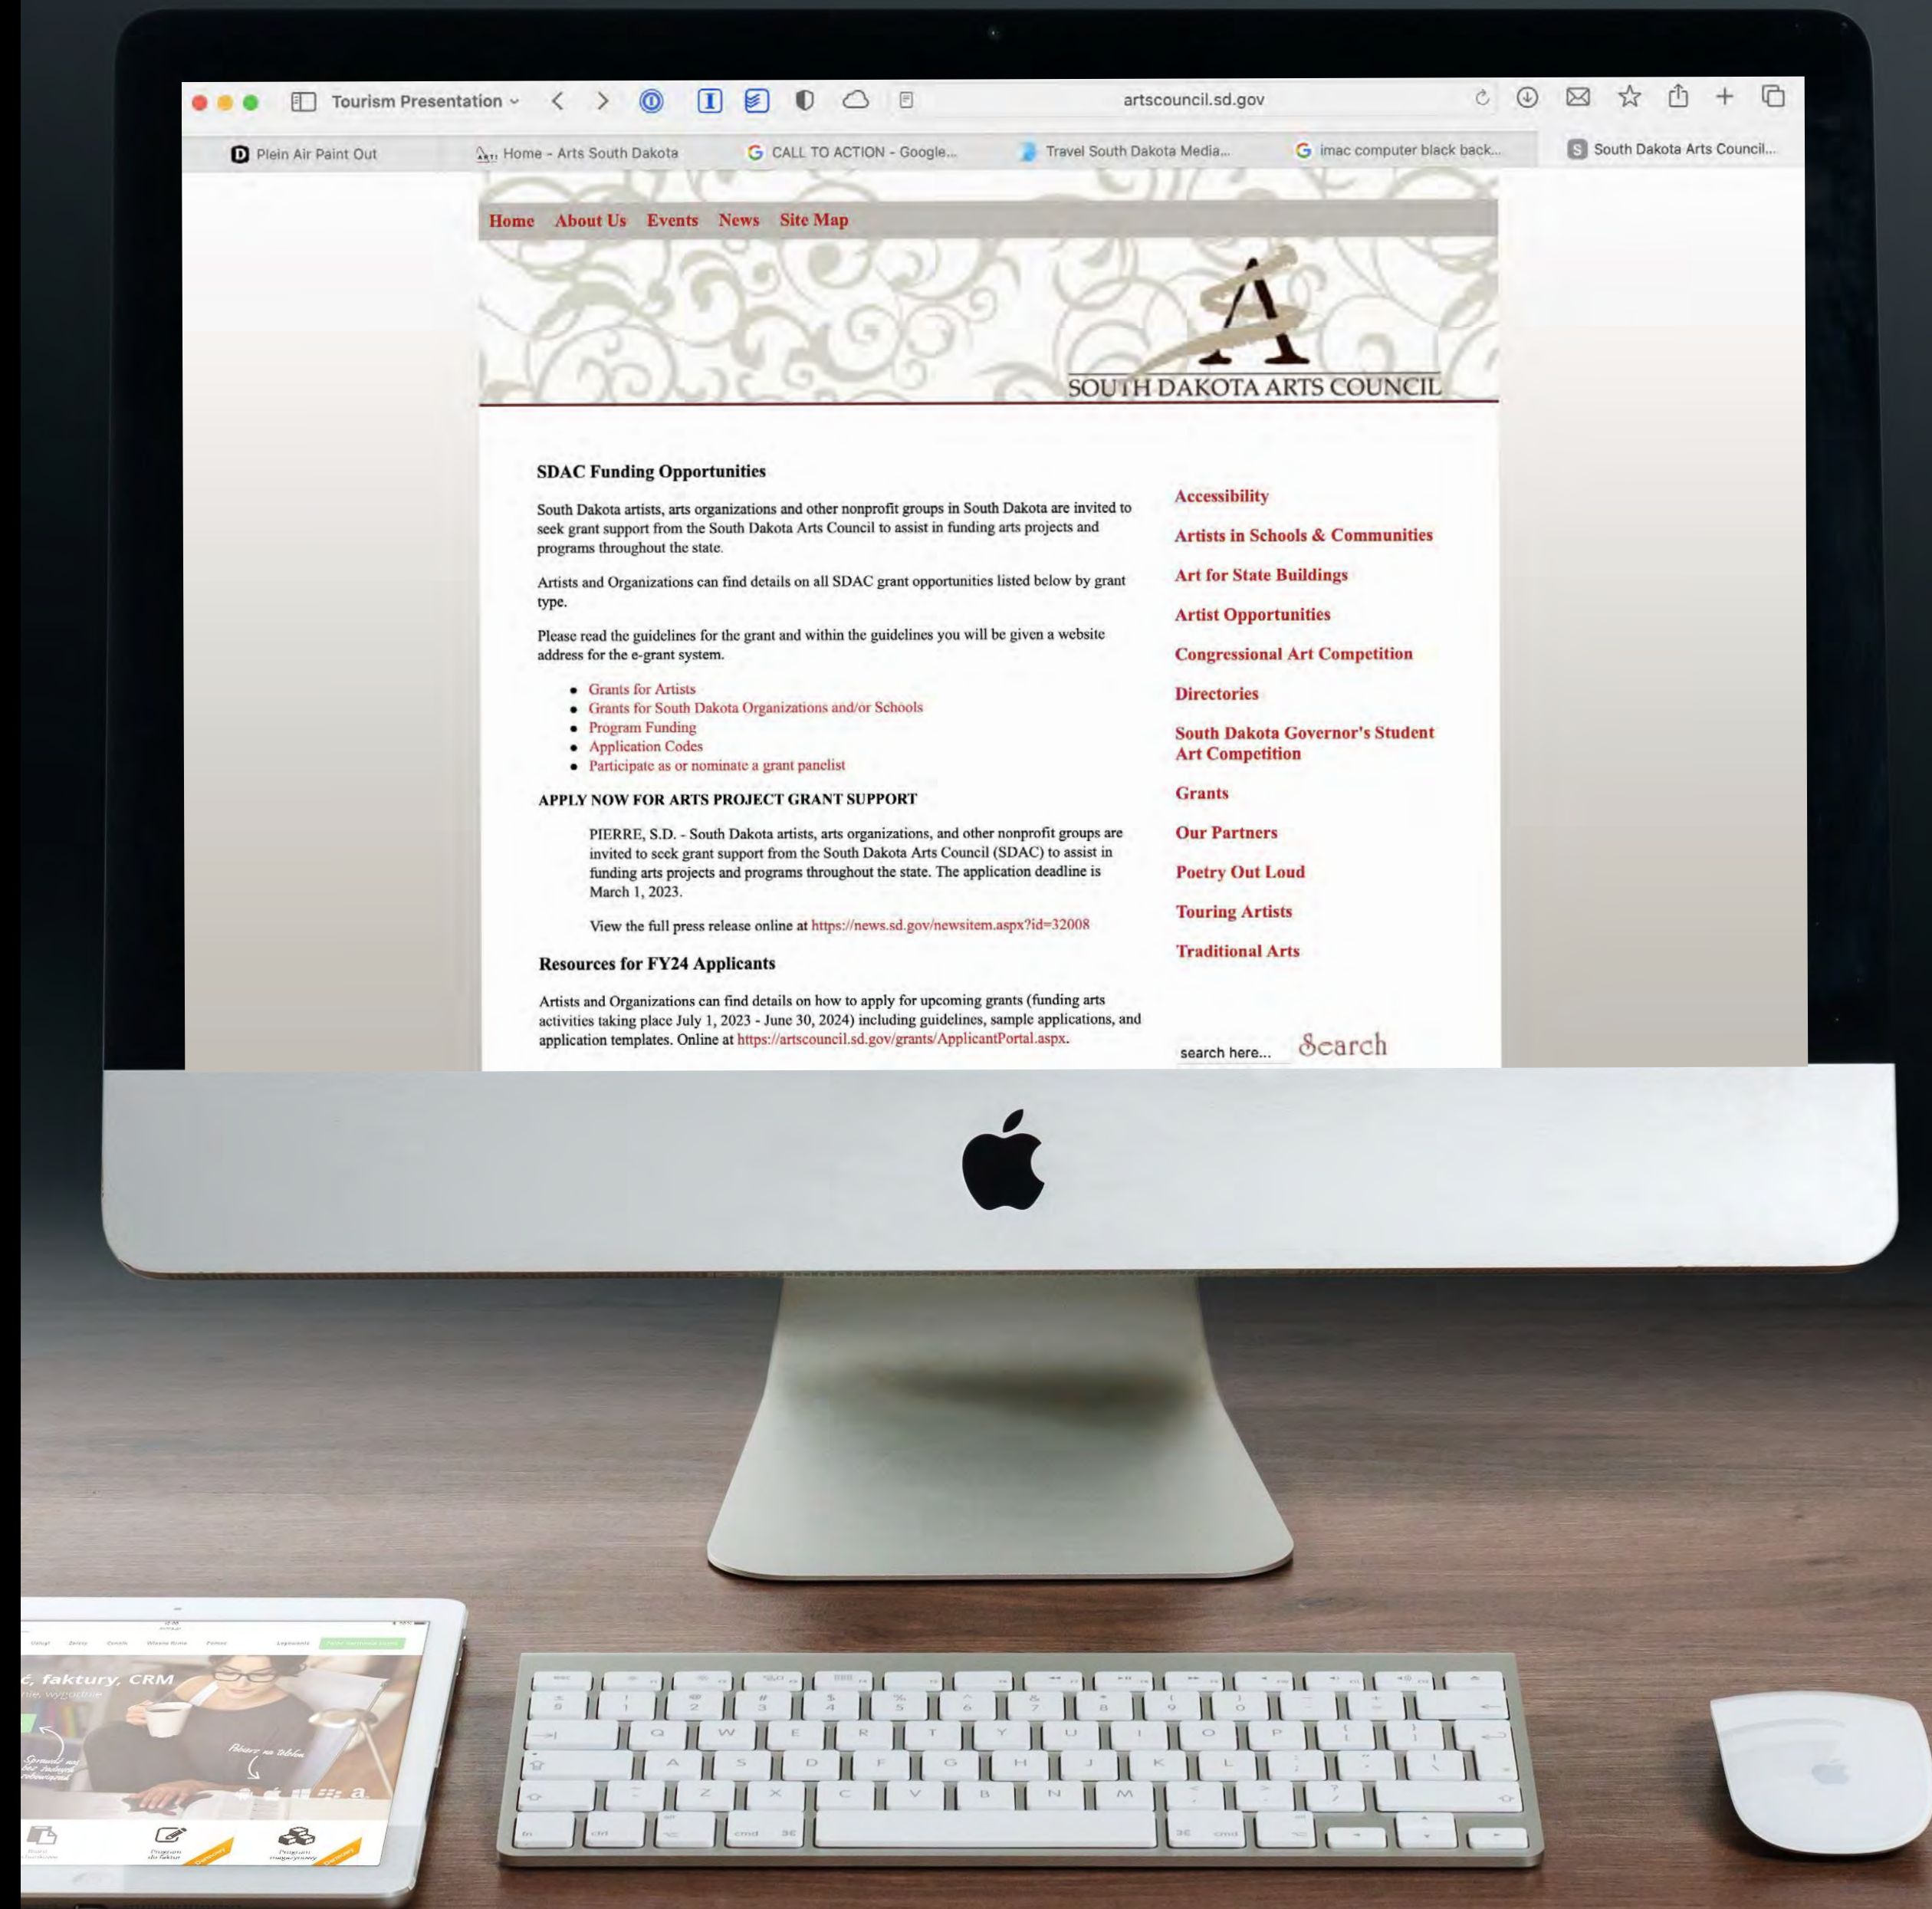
Tourism Presentation

artscouncil.sd.gov

Plein Air Paint Out
Home - Arts South Dakota
CALL TO ACTION - Google...
Travel South Dakota Media...
imac computer black back...
South Dakota Arts Council...

Home About Us Events News Site Map

SOUTH DAKOTA ARTS COUNCIL

SDAC Funding Opportunities

South Dakota artists, arts organizations and other nonprofit groups in South Dakota are invited to seek grant support from the South Dakota Arts Council to assist in funding arts projects and programs throughout the state.

Artists and Organizations can find details on all SDAC grant opportunities listed below by grant type.

Please read the guidelines for the grant and within the guidelines you will be given a website address for the e-grant system.

- Grants for Artists
- Grants for South Dakota Organizations and/or Schools
- Program Funding
- Application Codes
- Participate as or nominate a grant panelist

APPLY NOW FOR ARTS PROJECT GRANT SUPPORT

PIERRE, S.D. - South Dakota artists, arts organizations, and other nonprofit groups are invited to seek grant support from the South Dakota Arts Council (SDAC) to assist in funding arts projects and programs throughout the state. The application deadline is March 1, 2023.

View the full press release online at https://news.sd.gov/newsitem.aspx?id=32008

Resources for FY24 Applicants

Artists and Organizations can find details on how to apply for upcoming grants (funding arts activities taking place July 1, 2023 - June 30, 2024) including guidelines, sample applications, and application templates. Online at https://artscouncil.sd.gov/grants/ApplicantPortal.aspx.

Accessibility

Artists in Schools & Communities

Art for State Buildings

Artist Opportunities

Congressional Art Competition

Directories

South Dakota Governor's Student Art Competition

Grants

Our Partners

Poetry Out Loud

Touring Artists

Traditional Arts

search here... Search

ć, faktury, CRM